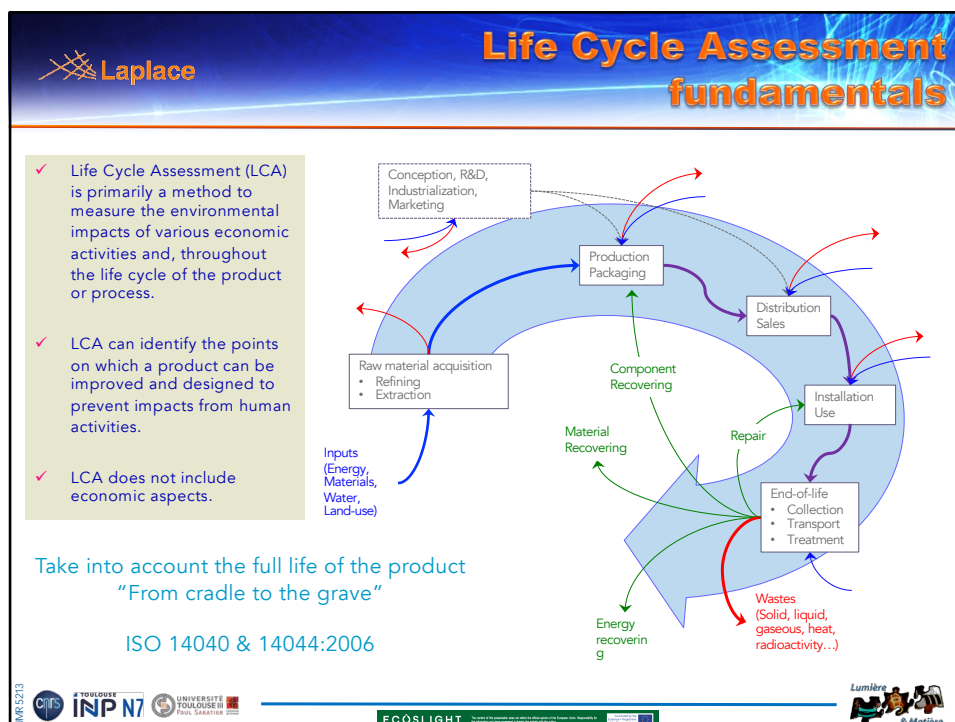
Laplace

Life Cycle Assessment fundamentals

✓ Life Cycle Assessment (LCA) is primarily a method to measure the environmental impacts of various economic activities and, throughout the life cycle of the product or process.

✓ LCA can identify the points on which a product can be improved and designed to prevent impacts from human activities.

✓ LCA does not include economic aspects.

Conception, R&D, Industrialization, Marketing

Production Packaging

Distribution Sales

Raw material acquisition
• Refining
• Extraction

Component Recovering

Installation Use

Material Recovering

Repair

Inputs (Energy, Materials, Water, Land-use)

End-of-life
• Collection
• Transport
• Treatment

Energy recoverin g

Wastes (Solid, liquid, gaseous, heat, radioactivity…)

Take into account the full life of the product
"From cradle to the grave"

ISO 14040 & 14044:2006

MR 5213

cnrs TOULOUSE INP N7 UNIVERSITÉ TOULOUSE III PAUL SABATIER

ECOSLIGHT

Lumière & Matière